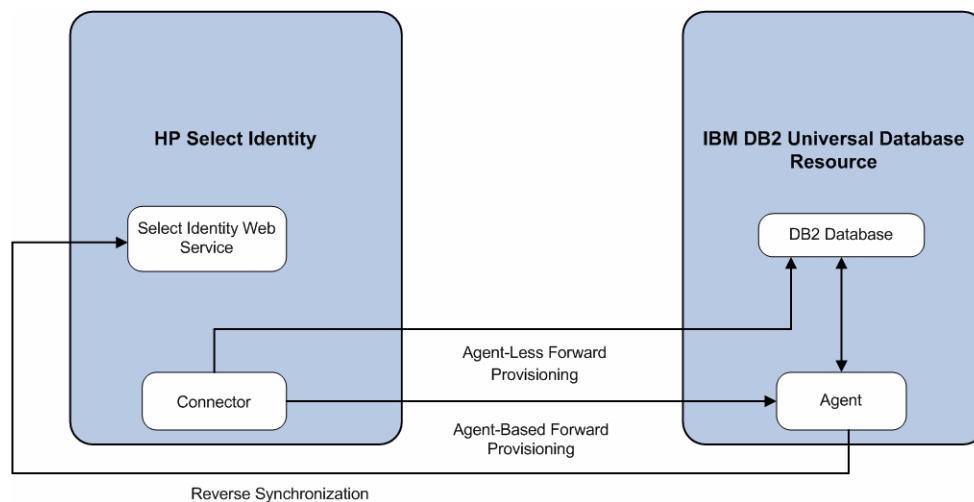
HP Select Identity

IBM DB2 Universal Database Resource

Select Identity Web Service

DB2 Database

Agent-Less Forward Provisioning

Connector

Agent

Agent-Based Forward Provisioning

Reverse Synchronization